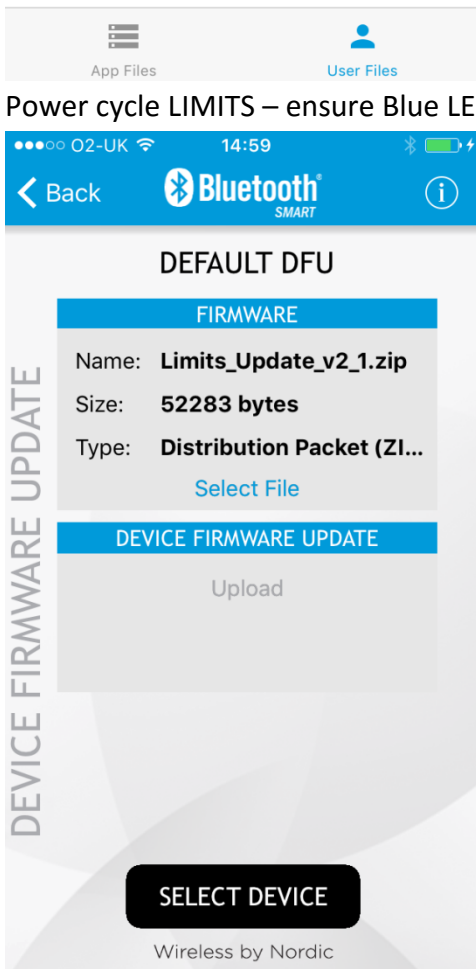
App Files

User Files

Power cycle LIMITS – ensure Blue LE

●●●○○ O2-UK 14:59

Back

Bluetooth SMART

DEFAULT DFU

FIRMWARE

Name: Limits_Update_v2_1.zip

Size: 52283 bytes

Type: Distribution Packet (ZI...

Select File

DEVICE FIRMWARE UPDATE

Upload

DEVICE FIRMWARE UPDATE

SELECT DEVICE

Wireless by Nordic